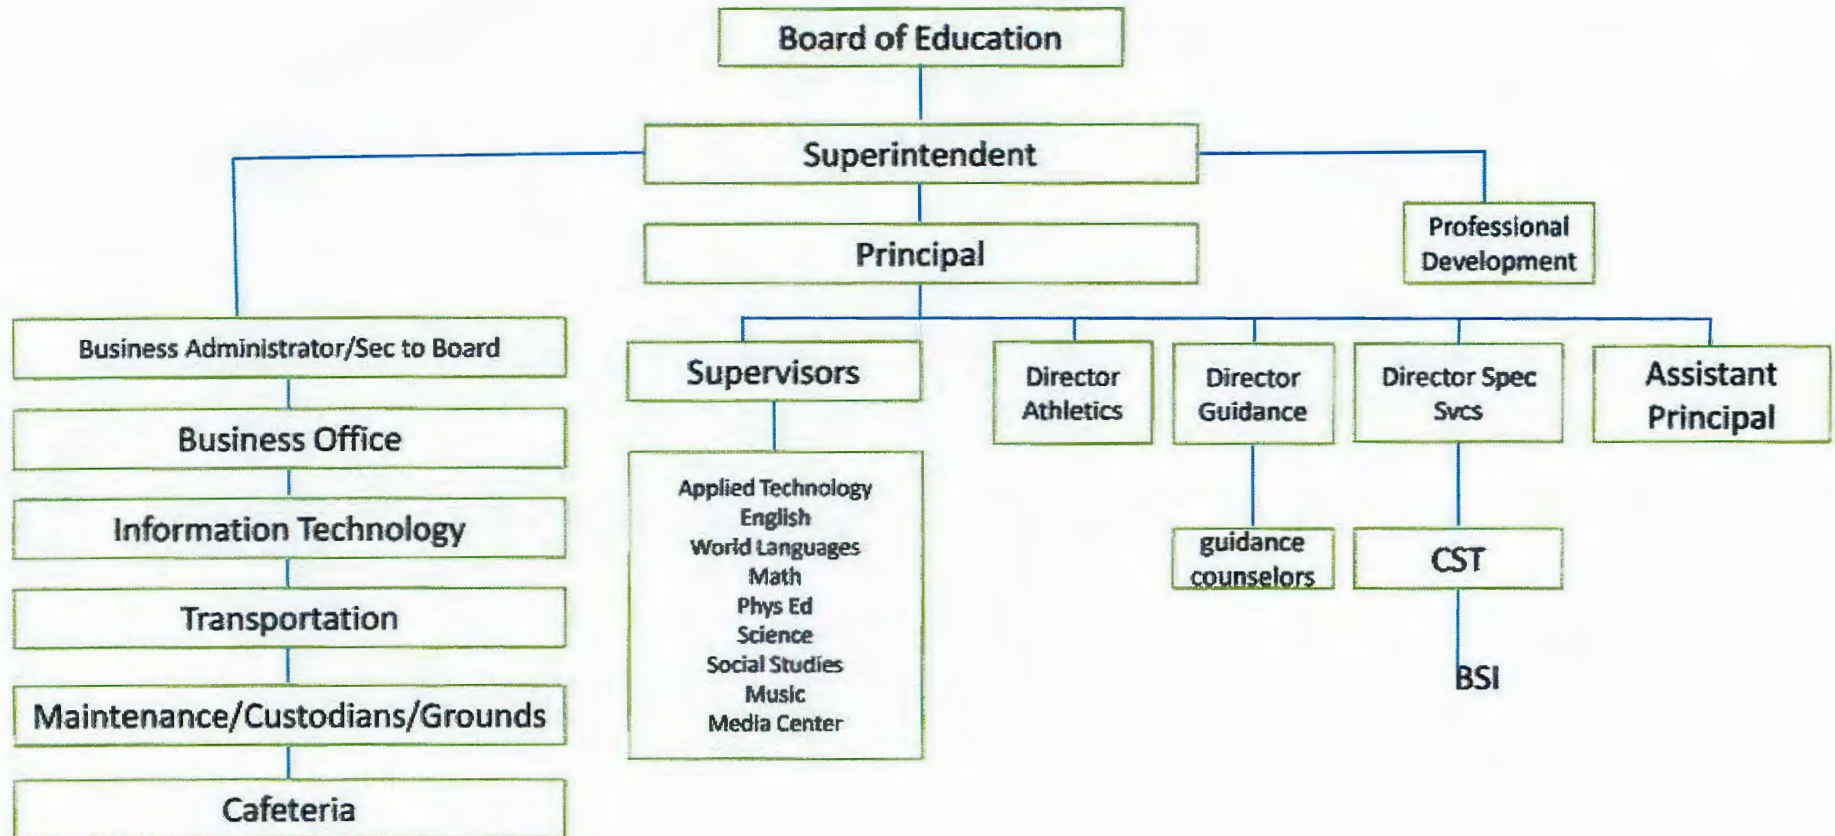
Board of Education

Superintendent

Principal

Professional Development

Business Administrator/Sec to Board

Business Office

Information Technology

Transportation

Maintenance/Custodians/Grounds

Cafeteria

Supervisors

Applied Technology
English
World Languages
Math
Phys Ed
Science
Social Studies
Music
Media Center

Director Athletics

Director Guidance

guidance counselors

Director Spec Svcs

CST

BSI

Assistant Principal